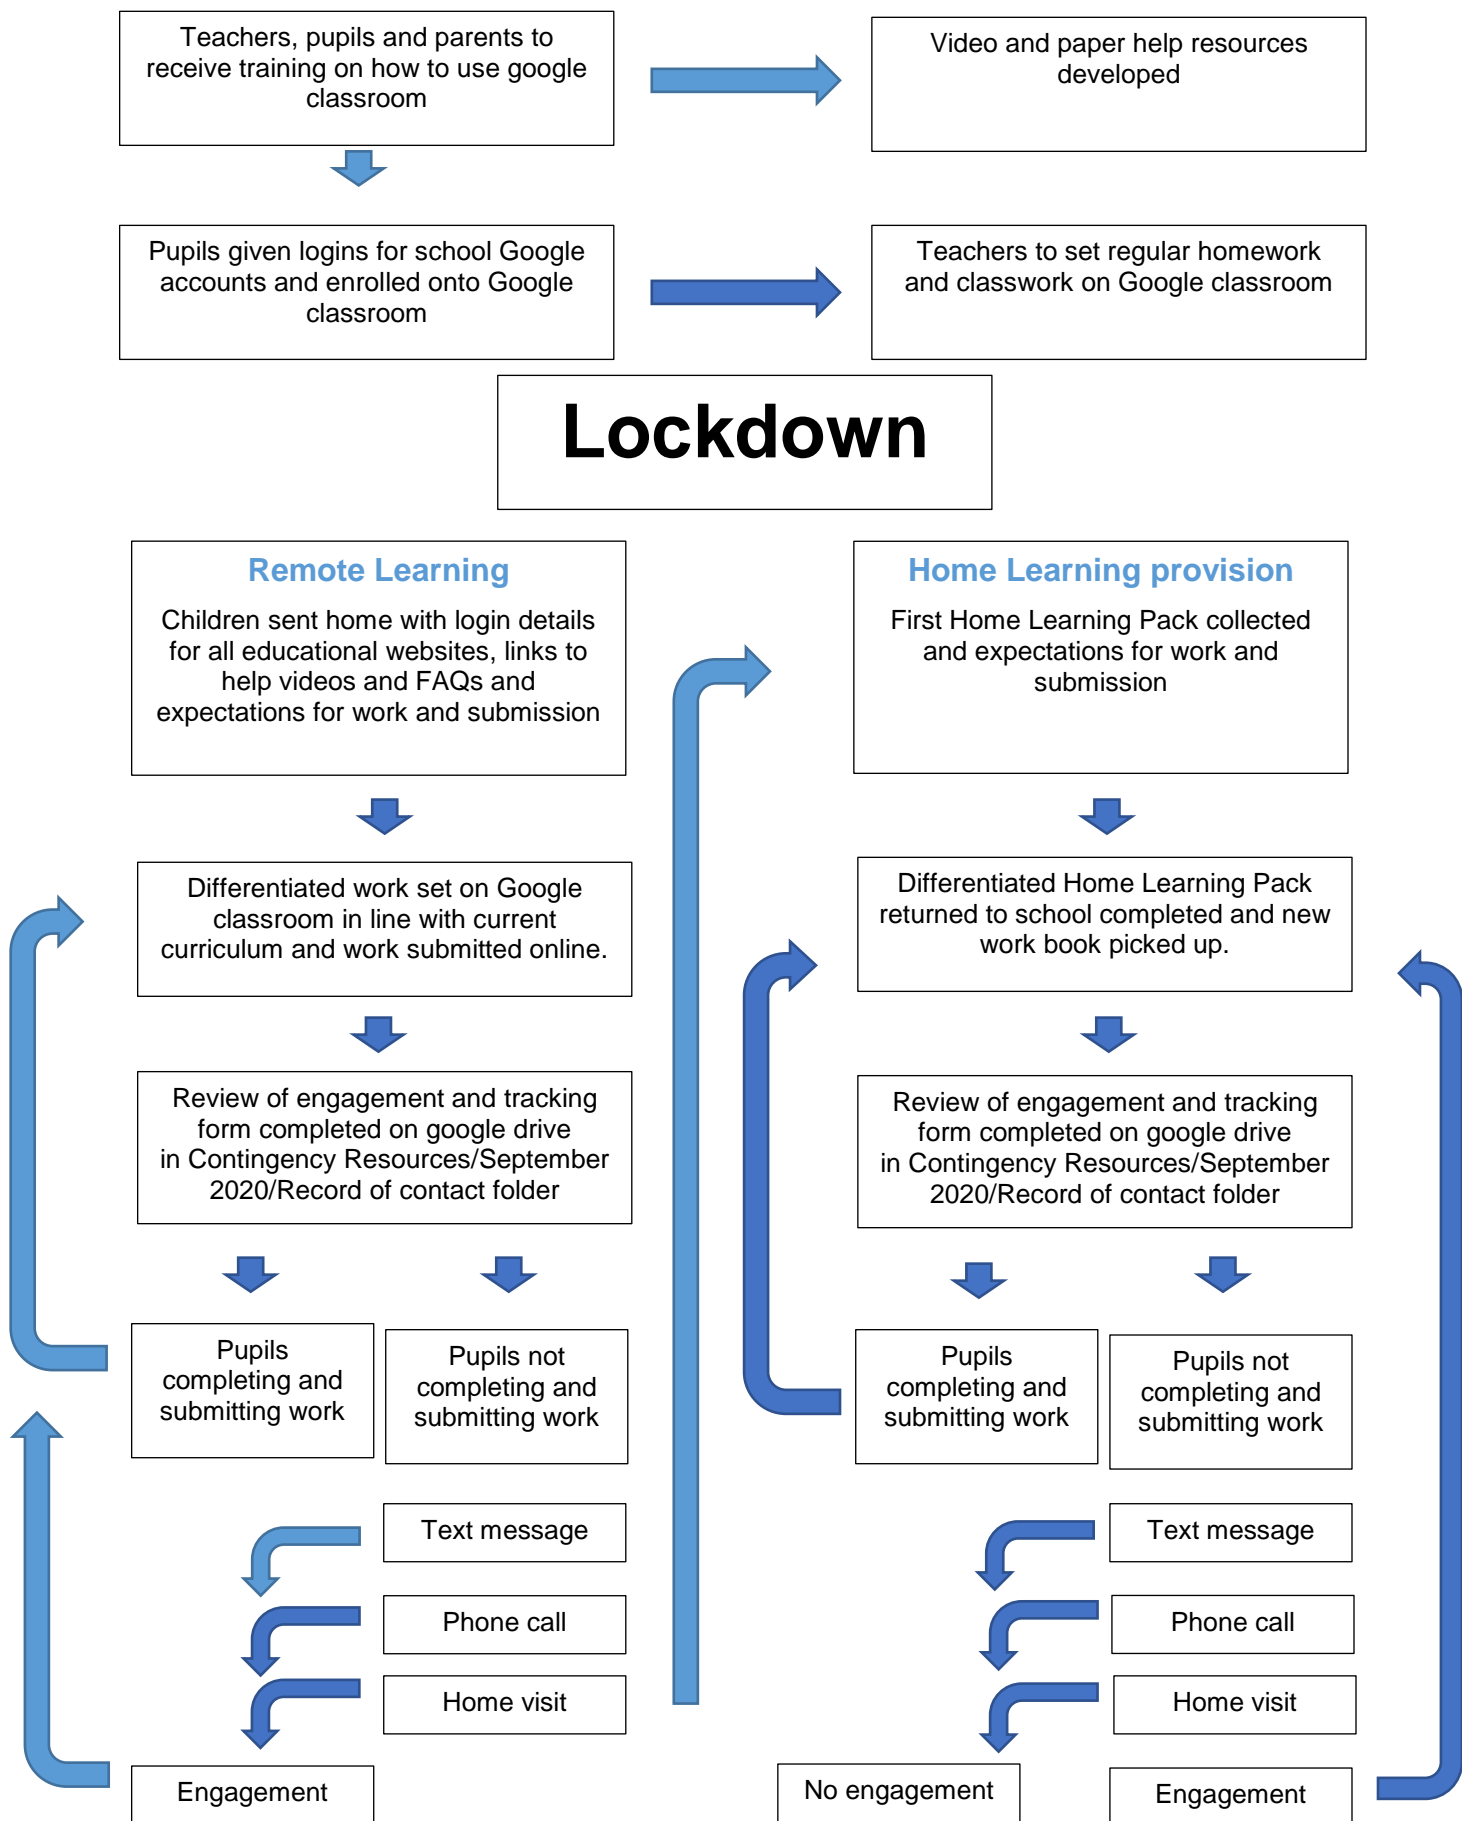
Teachers, pupils and parents to receive training on how to use google classroom

Video and paper help resources developed

Pupils given logins for school Google accounts and enrolled onto Google classroom

Teachers to set regular homework and classwork on Google classroom

Lockdown

Remote Learning

Children sent home with login details for all educational websites, links to help videos and FAQs and expectations for work and submission

Differentiated work set on Google classroom in line with current curriculum and work submitted online.

Review of engagement and tracking form completed on google drive in Contingency Resources/September 2020/Record of contact folder

Pupils completing and submitting work

Pupils not completing and submitting work

Text message

Phone call

Home visit

Engagement

Home Learning provision

First Home Learning Pack collected and expectations for work and submission

Differentiated Home Learning Pack returned to school completed and new work book picked up.

Review of engagement and tracking form completed on google drive in Contingency Resources/September 2020/Record of contact folder

Pupils completing and submitting work

Pupils not completing and submitting work

Text message

Phone call

Home visit

No engagement

Engagement